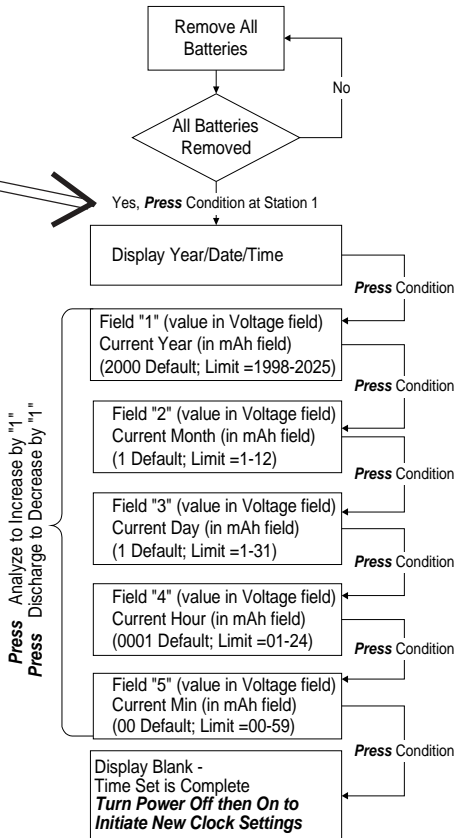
Remove All Batteries

No

All Batteries Removed

Yes, ***Press*** Condition at Station 1

Display Year/Date/Time

***Press*** Condition

Field "1" (value in Voltage field)
Current Year (in mAh field)
(2000 Default; Limit =1998-2025)

***Press*** Condition

Field "2" (value in Voltage field)
Current Month (in mAh field)
(1 Default; Limit =1-12)

***Press*** Condition

Field "3" (value in Voltage field)
Current Day (in mAh field)
(1 Default; Limit =1-31)

***Press*** Condition

Field "4" (value in Voltage field)
Current Hour (in mAh field)
(0001 Default; Limit =01-24)

***Press*** Condition

Field "5" (value in Voltage field)
Current Min (in mAh field)
(00 Default; Limit =00-59)

***Press*** Condition

Display Blank -
Time Set is Complete
***Turn Power Off then On to Initiate New Clock Settings***

***Press*** Analyze to Increase by "1"
***Press*** Discharge to Decrease by "1"